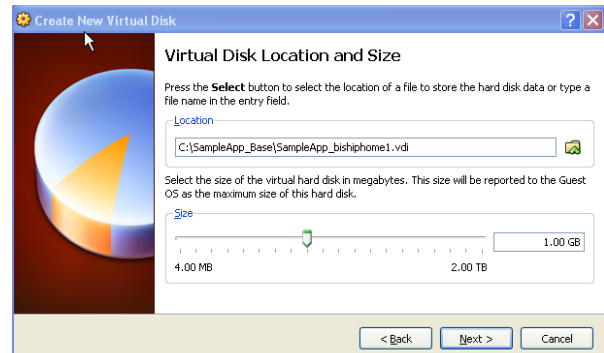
Create New Virtual Disk

Virtual Disk Location and Size

Press the **Select** button to select the location of a file to store the hard disk data or type a file name in the entry field.

Location

C:\SampleApp_Base\SampleApp_bishiphome1.vdi

Select the size of the virtual hard disk in megabytes. This size will be reported to the Guest OS as the maximum size of this hard disk.

Size

1.00 GB

4.00 MB

2.00 TB

< Back

Next >

Cancel